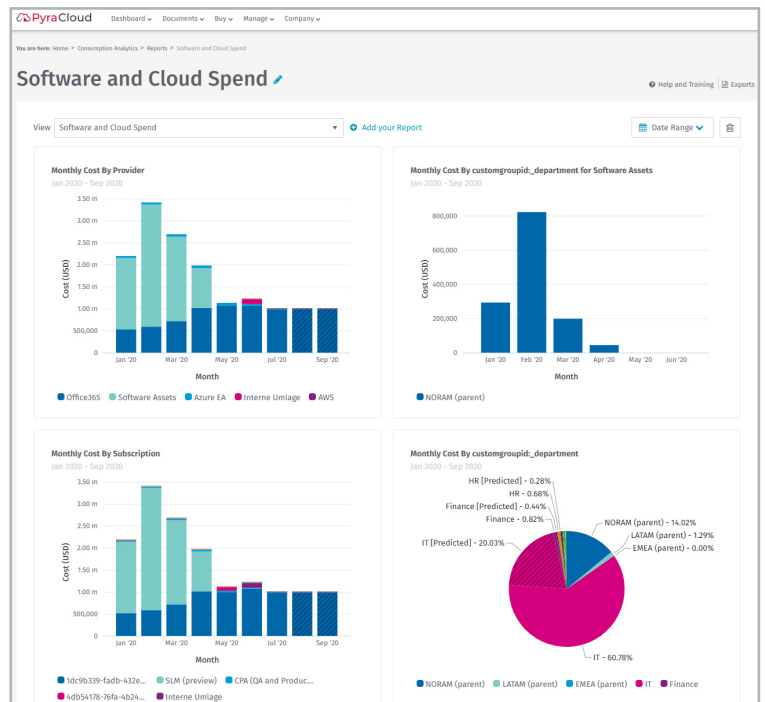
PyraCloud Dashboard Documents Buy Manage Company

You are here: Home > Consumption Analytics > Reports > Software and Cloud Spend

Software and Cloud Spend

Help and Training | Exports

View Software and Cloud Spend

Add your Report

Date Range

Monthly Cost By Provider
Jan 2020 - Sep 2020

3.50 m
3.00 m
2.50 m
2.00 m
1.50 m
1.00 m
500,000
0

Cost (USD)

Jan '20 Mar '20 May '20 Jul '20 Sep '20

Month

Office365 Software Assets Azure EA Interne Umlage AWS

Monthly Cost By customgroupid:_department for Software Assets
Jan 2020 - Sep 2020

800,000
600,000
400,000
200,000
0

Cost (USD)

Jan '20 Feb '20 Mar '20 Apr '20 May '20 Jun '20

Month

NORAM (parent)

Monthly Cost By Subscription
Jan 2020 - Sep 2020

3.50 m
3.00 m
2.50 m
2.00 m
1.50 m
1.00 m
500,000
0

Cost (USD)

Jan '20 Mar '20 May '20 Jul '20 Sep '20

Month

1dc9b339-fadb-432e... SLM (preview) CPA (QA and Produc... 4db54178-76fa-4b24... Interne Umlage

Monthly Cost By customgroupid:_department
Jan 2020 - Sep 2020

HR [Predicted] - 0.28%
HR - 0.68%
Finance [Predicted] - 0.44%
Finance - 0.82%
IT [Predicted] - 20.03%
NORAM (parent) - 14.02%
LATAM (parent) - 1.29%
EMEA (parent) - 0.00%
IT - 60.78%

NORAM (parent) LATAM (parent) EMEA (parent) IT Finance